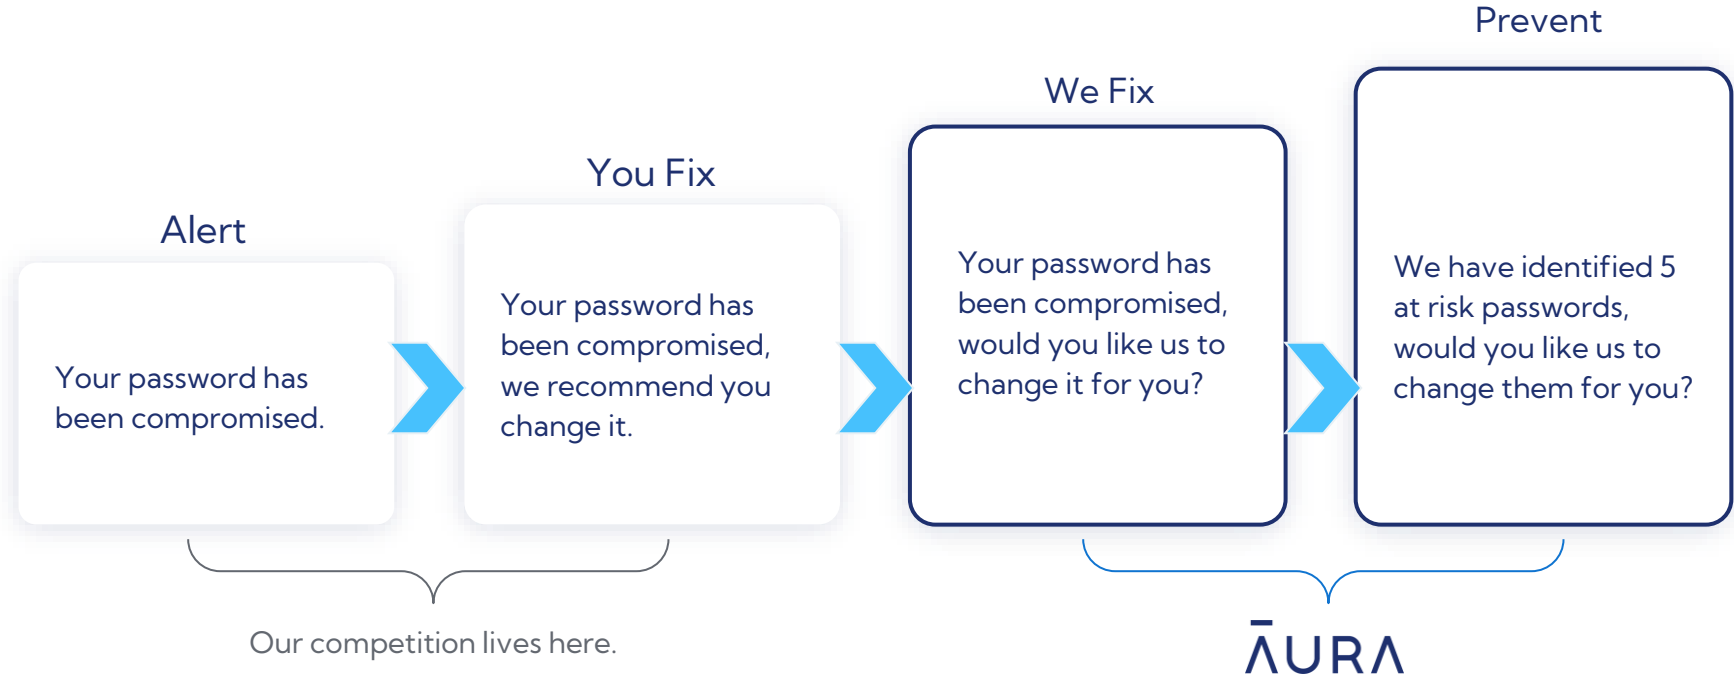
Alert

Your password has been compromised.

You Fix

Your password has been compromised, we recommend you change it.

We Fix

Your password has been compromised, would you like us to change it for you?

Prevent

We have identified 5 at risk passwords, would you like us to change them for you?

Our competition lives here.

AURA